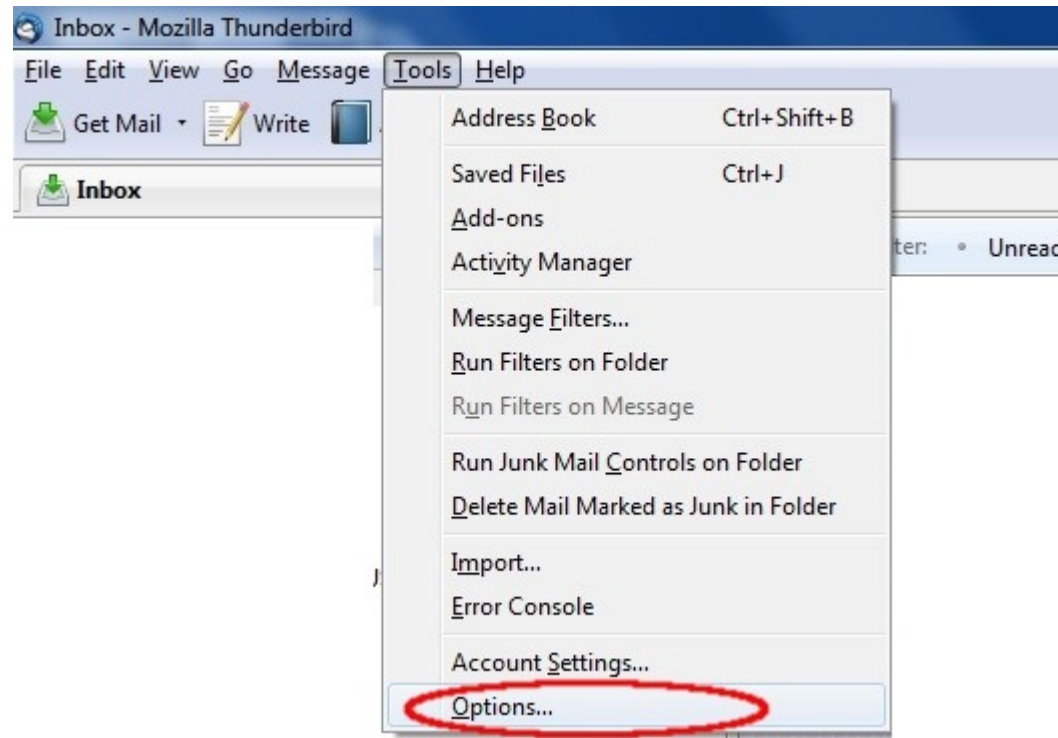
Inbox - Mozilla Thunderbird

File Edit View Go Message Tools Help

Get Mail Write

Inbox

ter: Unreac

Address Book Ctrl+Shift+B

Saved Files Ctrl+J

Add-ons

Activity Manager

Message Filters...

Run Filters on Folder

Run Filters on Message

Run Junk Mail Controls on Folder

Delete Mail Marked as Junk in Folder

Import...

Error Console

Account Settings...

Options...